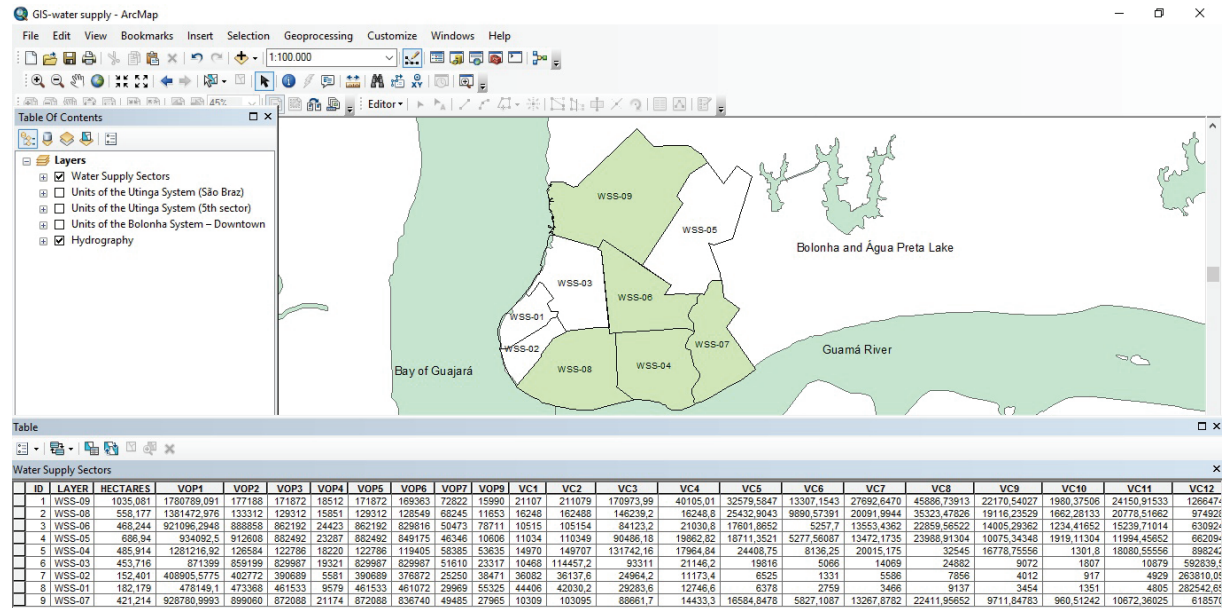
GIS-water supply - ArcMap

File Edit View Bookmarks Insert Selection Geoprocessing Customize Windows Help

1:100.000

Editor

Table Of Contents

Layers
Water Supply Sectors
Units of the Utinga System (São Braz)
Units of the Utinga System (5th sector)
Units of the Bolonha System – Downtown
Hydrography

WSS-09
WSS-05
WSS-03
WSS-06
WSS-01
WSS-02
WSS-08
WSS-04
WSS-07

Bolonha and Água Preta Lake
Bay of Guajará
Guamá River

Table

Water Supply Sectors

| | ID | LAYER | HECTARES | VOP1 | VOP2 | VOP3 | VOP4 | VOP5 | VOP6 | VOP7 | VOP9 | VC1 | VC2 | VC3 | VC4 | VC5 | VC6 | VC7 | VC8 | VC9 | VC10 | VC11 | VC12 |
|---|---|---|---|---|---|---|---|---|---|---|---|---|---|---|---|---|---|---|---|---|---|---|---|
| | 1 | WSS-09 | 1035,081 | 1780789,091 | 177188 | 171872 | 18512 | 171872 | 169363 | 72822 | 15990 | 21107 | 211079 | 170973,99 | 40105,01 | 32579,5847 | 13307,1543 | 27692,6470 | 45886,73913 | 22170,54027 | 1980,37506 | 24150,91533 | 126647 |
| | 2 | WSS-08 | 558,177 | 1381472,976 | 133312 | 129312 | 15851 | 129312 | 128549 | 68245 | 11653 | 16248 | 162488 | 146239,2 | 16248,8 | 25432,9043 | 9890,57391 | 20091,9944 | 35323,47826 | 19116,23529 | 1662,28133 | 20778,51662 | 97492 |
| | 3 | WSS-06 | 468,244 | 921096,2948 | 888858 | 862192 | 24423 | 862192 | 829816 | 50473 | 78711 | 10515 | 105154 | 84123,2 | 21030,8 | 17601,8652 | 5257,7 | 13553,4362 | 22859,56522 | 14005,29362 | 1234,41652 | 15239,71014 | 63092 |
| | 4 | WSS-05 | 686,94 | 934092,5 | 912608 | 882492 | 23287 | 882492 | 849175 | 46346 | 10606 | 11034 | 110349 | 90486,18 | 19862,82 | 18711,3521 | 5277,56087 | 13472,1735 | 23988,91304 | 10075,34348 | 1919,11304 | 11994,45652 | 66209 |
| | 5 | WSS-04 | 485,914 | 1281216,92 | 12684 | 122786 | 18220 | 122786 | 119405 | 58385 | 53635 | 14970 | 149707 | 131742,16 | 17964,84 | 24408,75 | 8136,25 | 20015,175 | 32545 | 16778,75556 | 1301,8 | 18080,55556 | 89824 |
| | 6 | WSS-03 | 453,716 | 871399 | 859199 | 829987 | 19321 | 829987 | 829987 | 51610 | 23317 | 10468 | 114457,2 | 93311 | 21146,2 | 19816 | 5066 | 14069 | 24882 | 9072 | 1807 | 10879 | 592839, |
| | 7 | WSS-02 | 152,401 | 408905,5775 | 402772 | 390689 | 5581 | 390689 | 376872 | 25250 | 38471 | 36082 | 36137,6 | 24964,2 | 11173,4 | 6525 | 1331 | 5586 | 7856 | 4012 | 917 | 4929 | 263810, |
| | 8 | WSS-01 | 182,179 | 478149,1 | 473368 | 461533 | 9579 | 461533 | 461072 | 29969 | 55325 | 44406 | 42030,2 | 29283,6 | 12746,6 | 6378 | 2759 | 3466 | 9137 | 3454 | 1351 | 4805 | 282542, |
| | 9 | WSS-07 | 421,214 | 928780,9993 | 899060 | 872088 | 21174 | 872088 | 836740 | 49485 | 27965 | 10309 | 103095 | 88661,7 | 14433,3 | 16584,8478 | 5827,1087 | 13267,8782 | 22411,95652 | 9711,84783 | 960,51242 | 10672,36025 | 61857 |